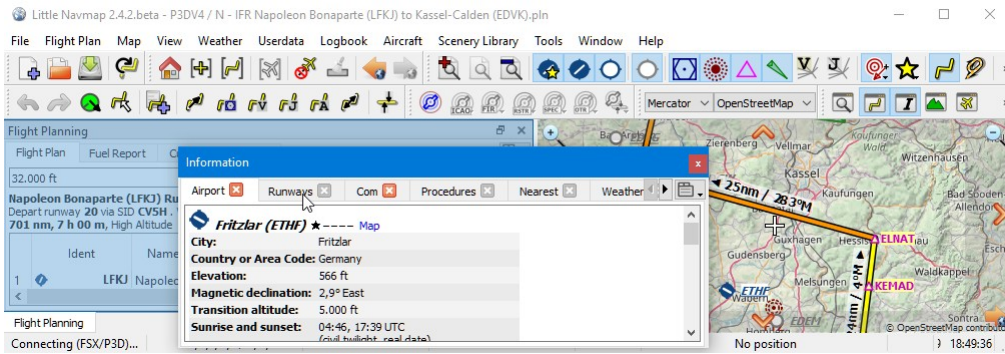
Little Navmap 2.4.2.beta - P3DV4 / N - IFR Napoleon Bonaparte (LFKJ) to Kassel-Calden (EDVK).pln

File Flight Plan Map View Weather Userdata Logbook Aircraft Scenery Library Tools Window Help

Mercator OpenStreetMap

Flight Planning

Flight Plan Fuel Report

32.000 ft

Napoleon Bonaparte (LFKJ) Ru
Depart runway 20 via SID CVSH
701 nm, 7 h 00 m, High Altitude

| | Ident | Name |
|---|---|---|
| 1 | LFKJ | Napoleo |

Flight Planning

Connecting (FSX/P3D)...

Information

Airport Runways Com Procedures Nearest Weather

Fritzlar (ETHF) ★---- Map

| | |
|---|---|
| City: | Fritzlar |
| Country or Area Code: | Germany |
| Elevation: | 566 ft |
| Magnetic declination: | 2,9° East |
| Transition altitude: | 5.000 ft |
| Sunrise and sunset: | 04:46, 17:39 UTC |

(civil twilight, real date)

Vellmar
Kassel
Witzenhausen
Kaufungen
Bad Sooden-Allendorf
25nm / 28.3°M
Guxhagen
Hessis
ELNAT
Gudensberg
Waldkappel
Melsungen
KEMAD
ETHF
EDEM
4nm / 4°M
© OpenStreetMap contributors

No position

18:49:36